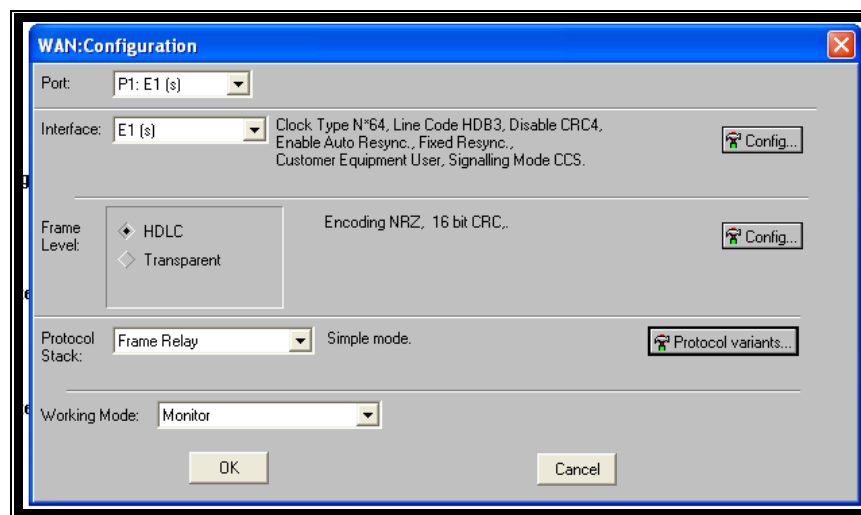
WAN:Configuration

Port: P1: E1 (s)

Interface: E1 (s)

Clock Type N*64, Line Code HDB3, Disable CRC4, Enable Auto Resync., Fixed Resync., Customer Equipment User, Signalling Mode CCS.

Config...

Frame Level:

HDLC

Transparent

Encoding NRZ, 16 bit CRC,.

Config...

Protocol Stack: Frame Relay

Simple mode.

Protocol variants...

Working Mode: Monitor

OK

Cancel